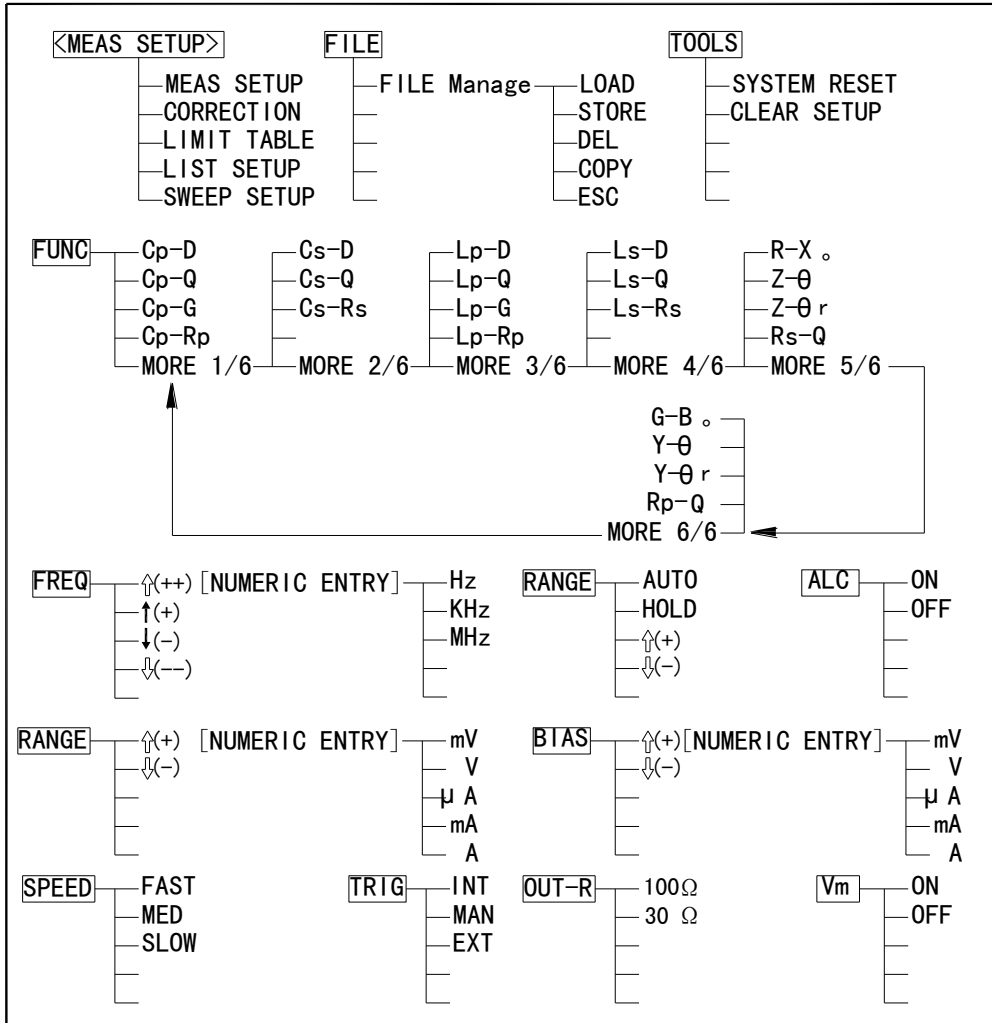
<MEAS SETUP>
MEAS SETUP
CORRECTION
LIMIT TABLE
LIST SETUP
SWEEP SETUP

FILE
FILE Manage
LOAD
STORE
DEL
COPY
ESC

TOOLS
SYSTEM RESET
CLEAR SETUP

FUNC
Cp-D
Cp-Q
Cp-G
Cp-Rp
MORE 1/6
Cs-D
Cs-Q
Cs-Rs
MORE 2/6
Lp-D
Lp-Q
Lp-G
Lp-Rp
MORE 3/6
Ls-D
Ls-Q
Ls-Rs
MORE 4/6
R-X 。
Z-θ
Z-θ r
Rs-Q
MORE 5/6
G-B 。
Y-θ
Y-θ r
Rp-Q
MORE 6/6

FREQ
⇧(++) [NUMERIC ENTRY]
↑(+)
↓(-)
⇩(--)
Hz
KHz
MHz

RANGE
AUTO
HOLD
⇧(+)
⇩(-)

ALC
ON
OFF

RANGE
⇧(+) [NUMERIC ENTRY]
⇩(-)
mV
V
μ A
mA
A

BIAS
⇧(+)[NUMERIC ENTRY]
⇩(-)
mV
V
μ A
mA
A

SPEED
FAST
MED
SLOW

TRIG
INT
MAN
EXT

OUT-R
100Ω
30 Ω

Vm
ON
OFF